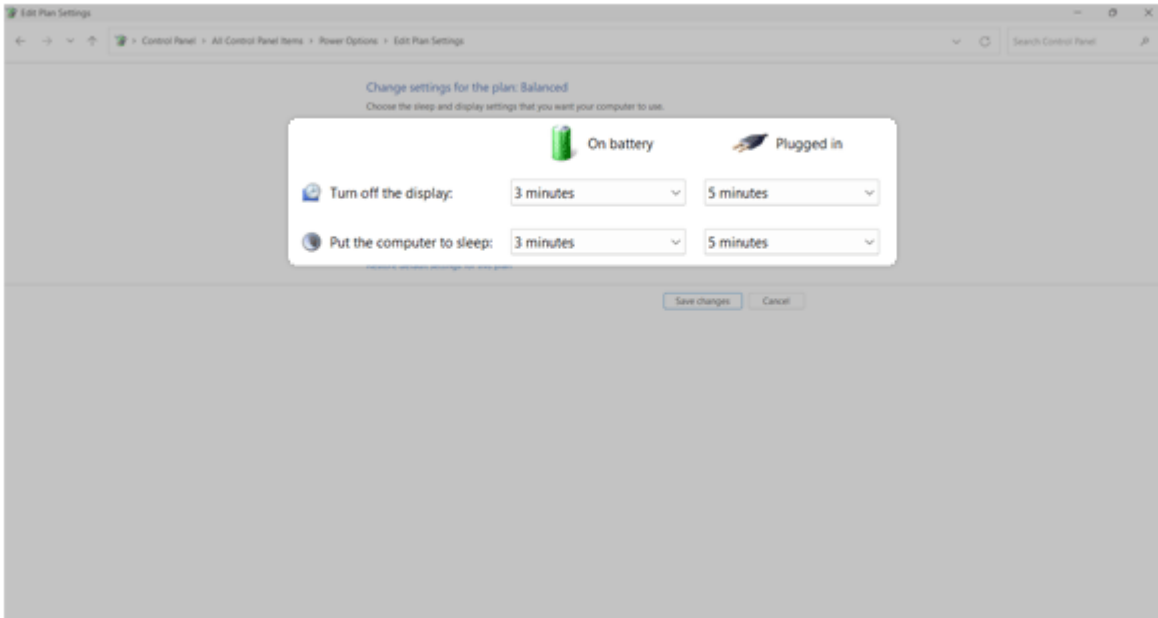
Edit Plan Settings

Control Panel > All Control Panel Items > Power Options > Edit Plan Settings

Search Control Panel

Change settings for the plan: Balanced

Choose the sleep and display settings that you want your computer to use.

| | On battery | Plugged in |
|---|---|---|
| Turn off the display: | 3 minutes | 5 minutes |
| Put the computer to sleep: | 3 minutes | 5 minutes |

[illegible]

Save changes Cancel